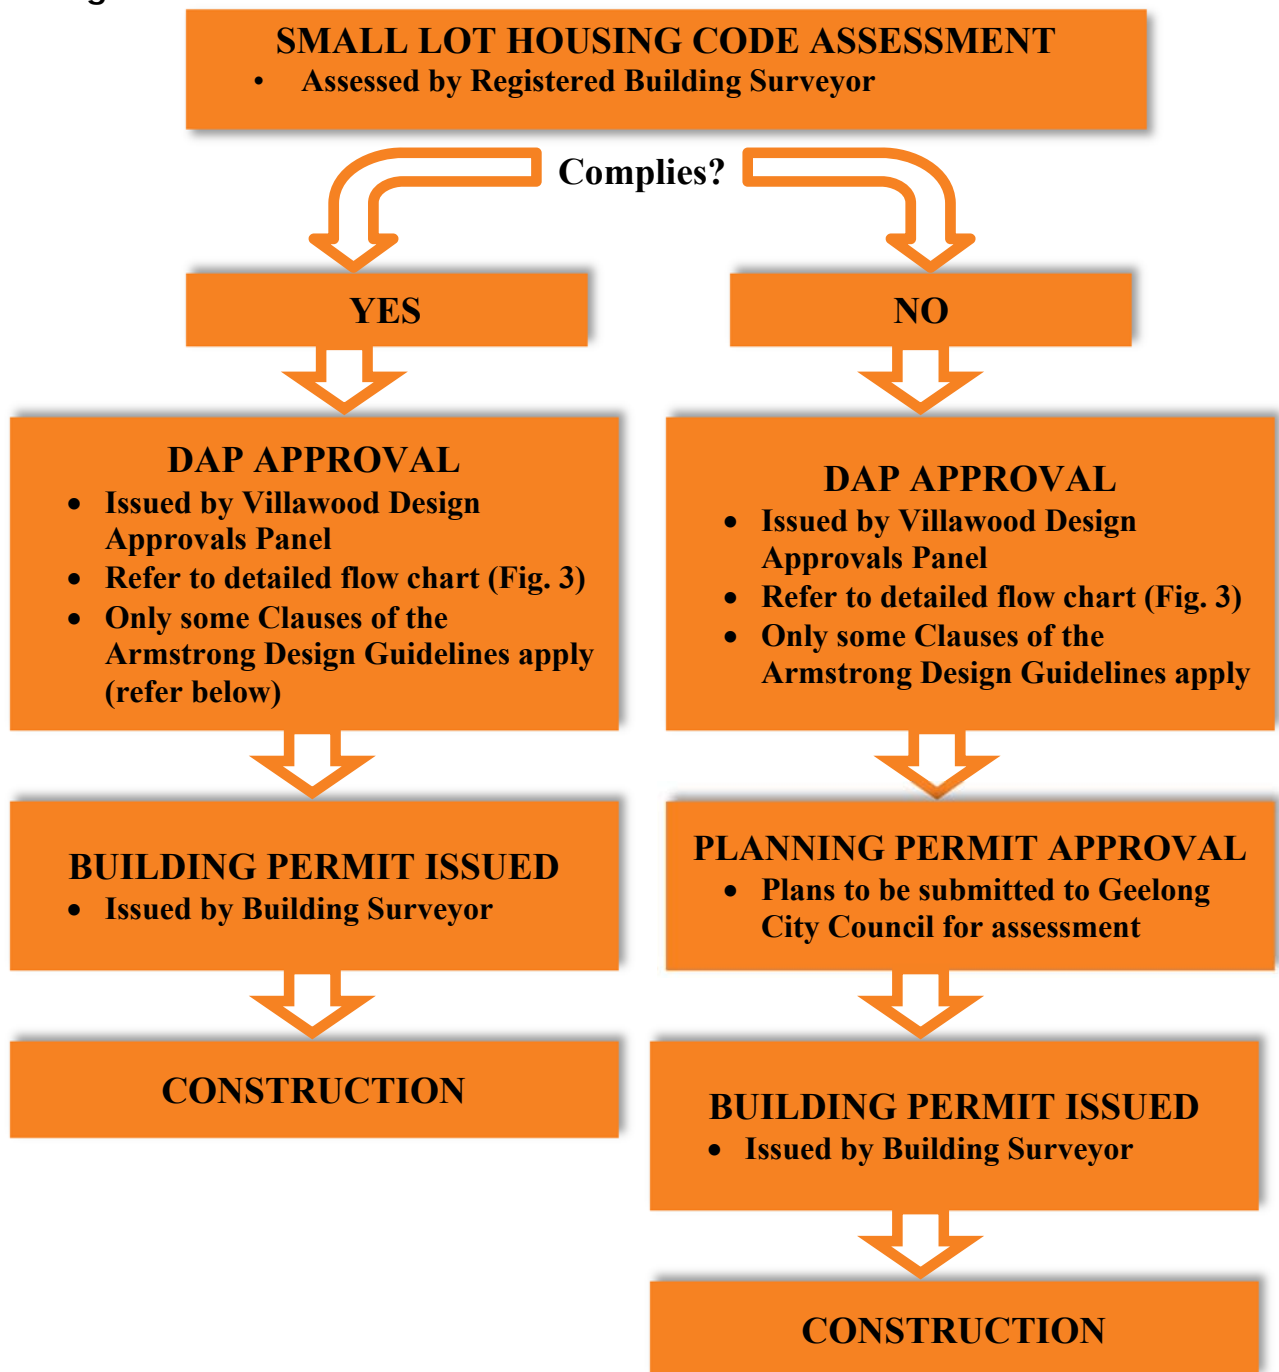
SMALL LOT HOUSING CODE ASSESSMENT
• Assessed by Registered Building Surveyor

Complies?

YES

NO

DAP APPROVAL
• Issued by Villawood Design Approvals Panel
• Refer to detailed flow chart (Fig. 3)
• Only some Clauses of the Armstrong Design Guidelines apply (refer below)

BUILDING PERMIT ISSUED
• Issued by Building Surveyor

CONSTRUCTION

DAP APPROVAL
• Issued by Villawood Design Approvals Panel
• Refer to detailed flow chart (Fig. 3)
• Only some Clauses of the Armstrong Design Guidelines apply

PLANNING PERMIT APPROVAL
• Plans to be submitted to Geelong City Council for assessment

BUILDING PERMIT ISSUED
• Issued by Building Surveyor

CONSTRUCTION